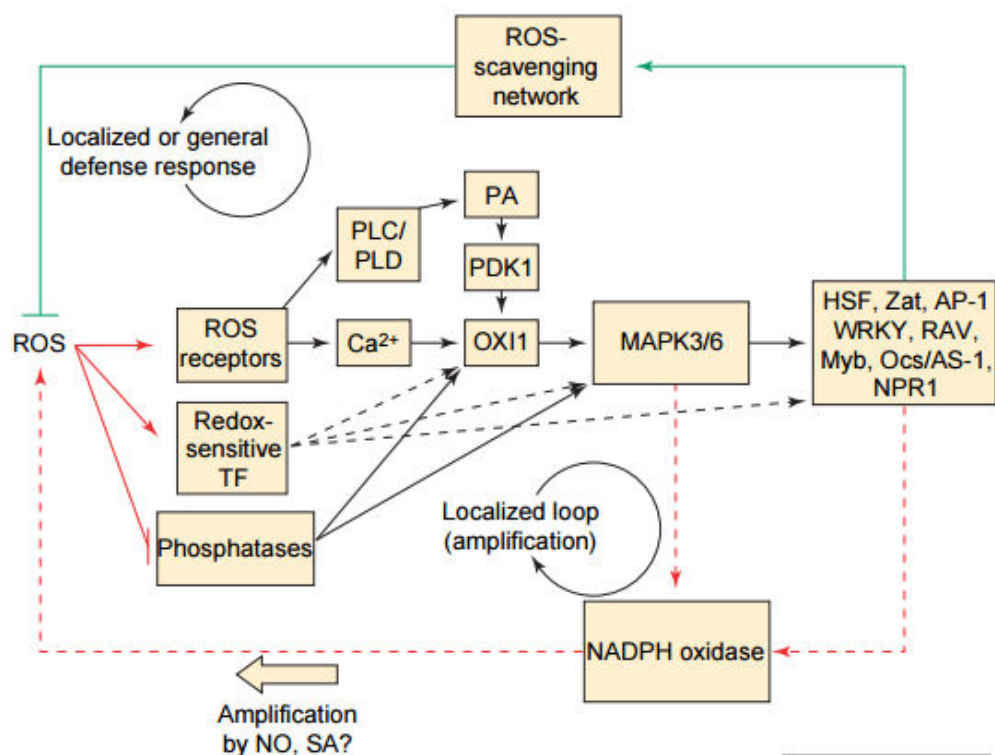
ROS-scavenging network

Localized or general defense response

PA

PLC/ PLD

PDK1

ROS

ROS receptors

$Ca^{2+}$

OXI1

MAPK3/6

HSF, Zat, AP-1 WRKY, RAV, Myb, Ocs/AS-1, NPR1

Redox-sensitive TF

Phosphatases

Localized loop (amplification)

NADPH oxidase

Amplification by NO, SA?